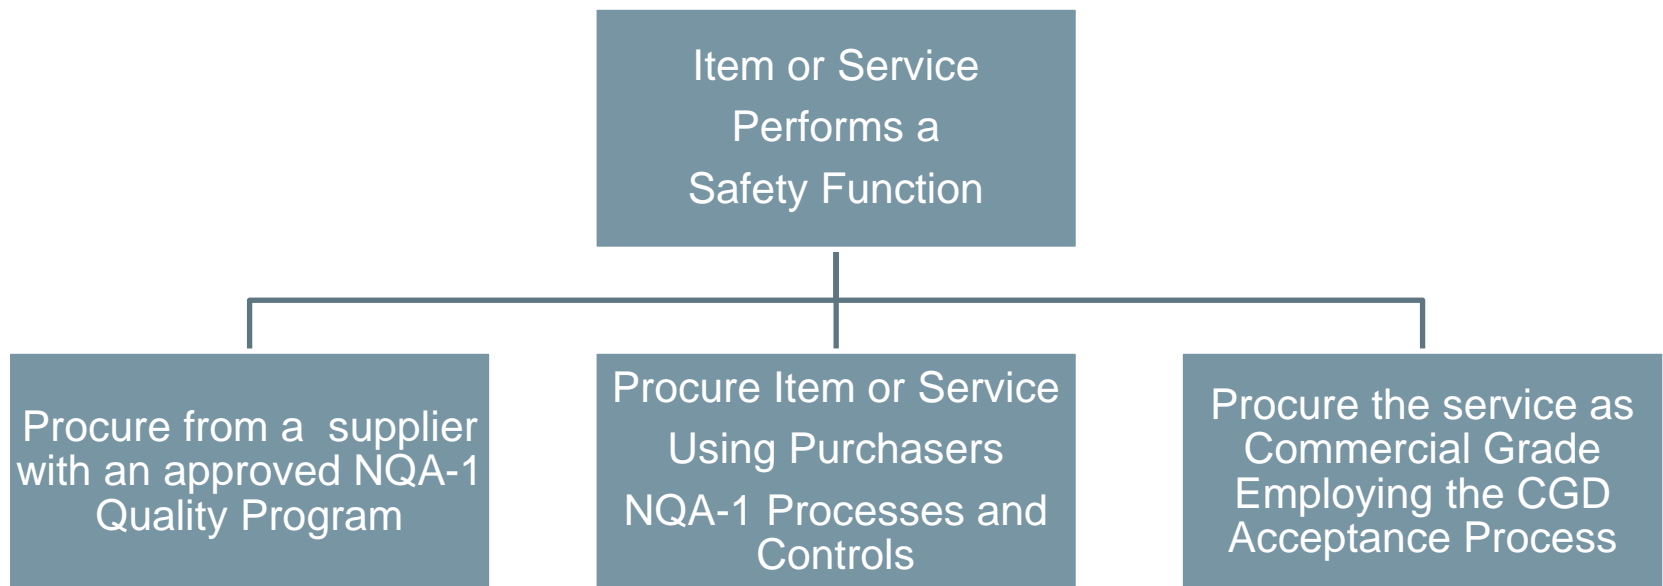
Item or Service Performs a Safety Function

Procure from a supplier with an approved NQA-1 Quality Program

Procure Item or Service Using Purchasers NQA-1 Processes and Controls

Procure the service as Commercial Grade Employing the CGD Acceptance Process